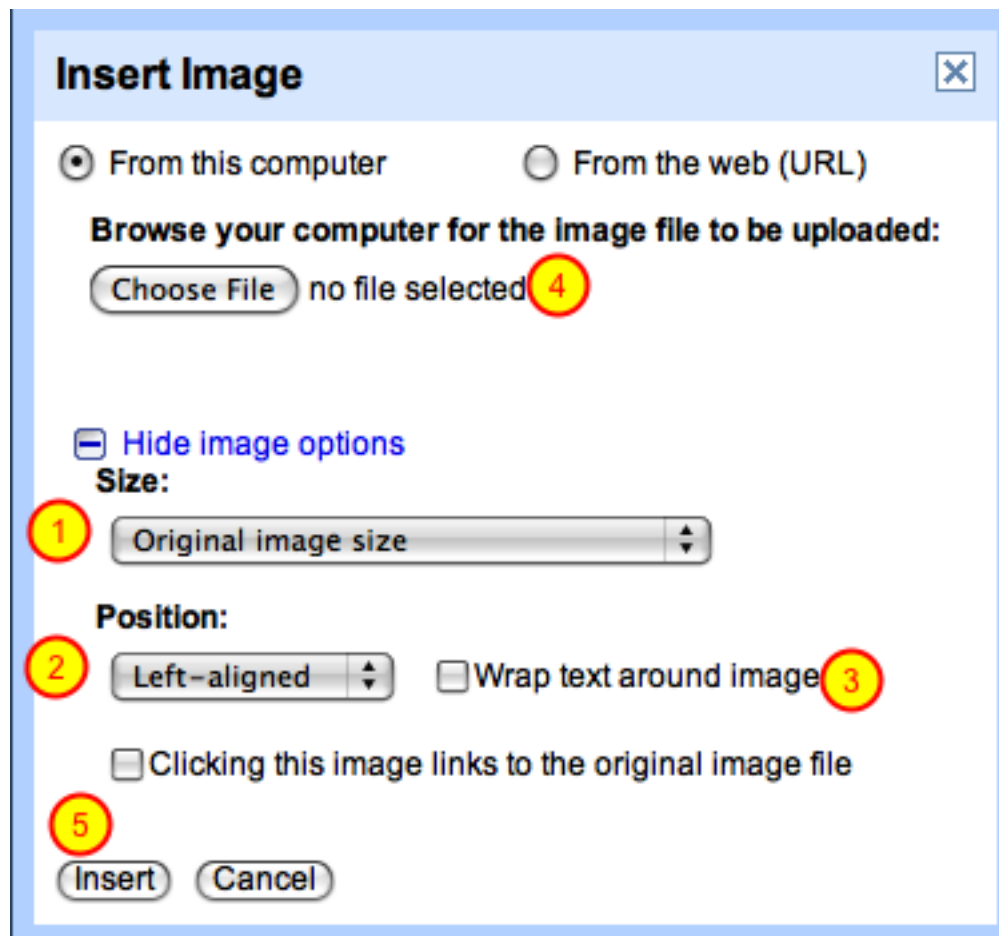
Insert Image

From this computer
From the web (URL)

Browse your computer for the image file to be uploaded:

Choose File no file selected 4

Hide image options

Size:

1 Original image size

Position:

2 Left-aligned Wrap text around image 3

Clicking this image links to the original image file

5

Insert Cancel